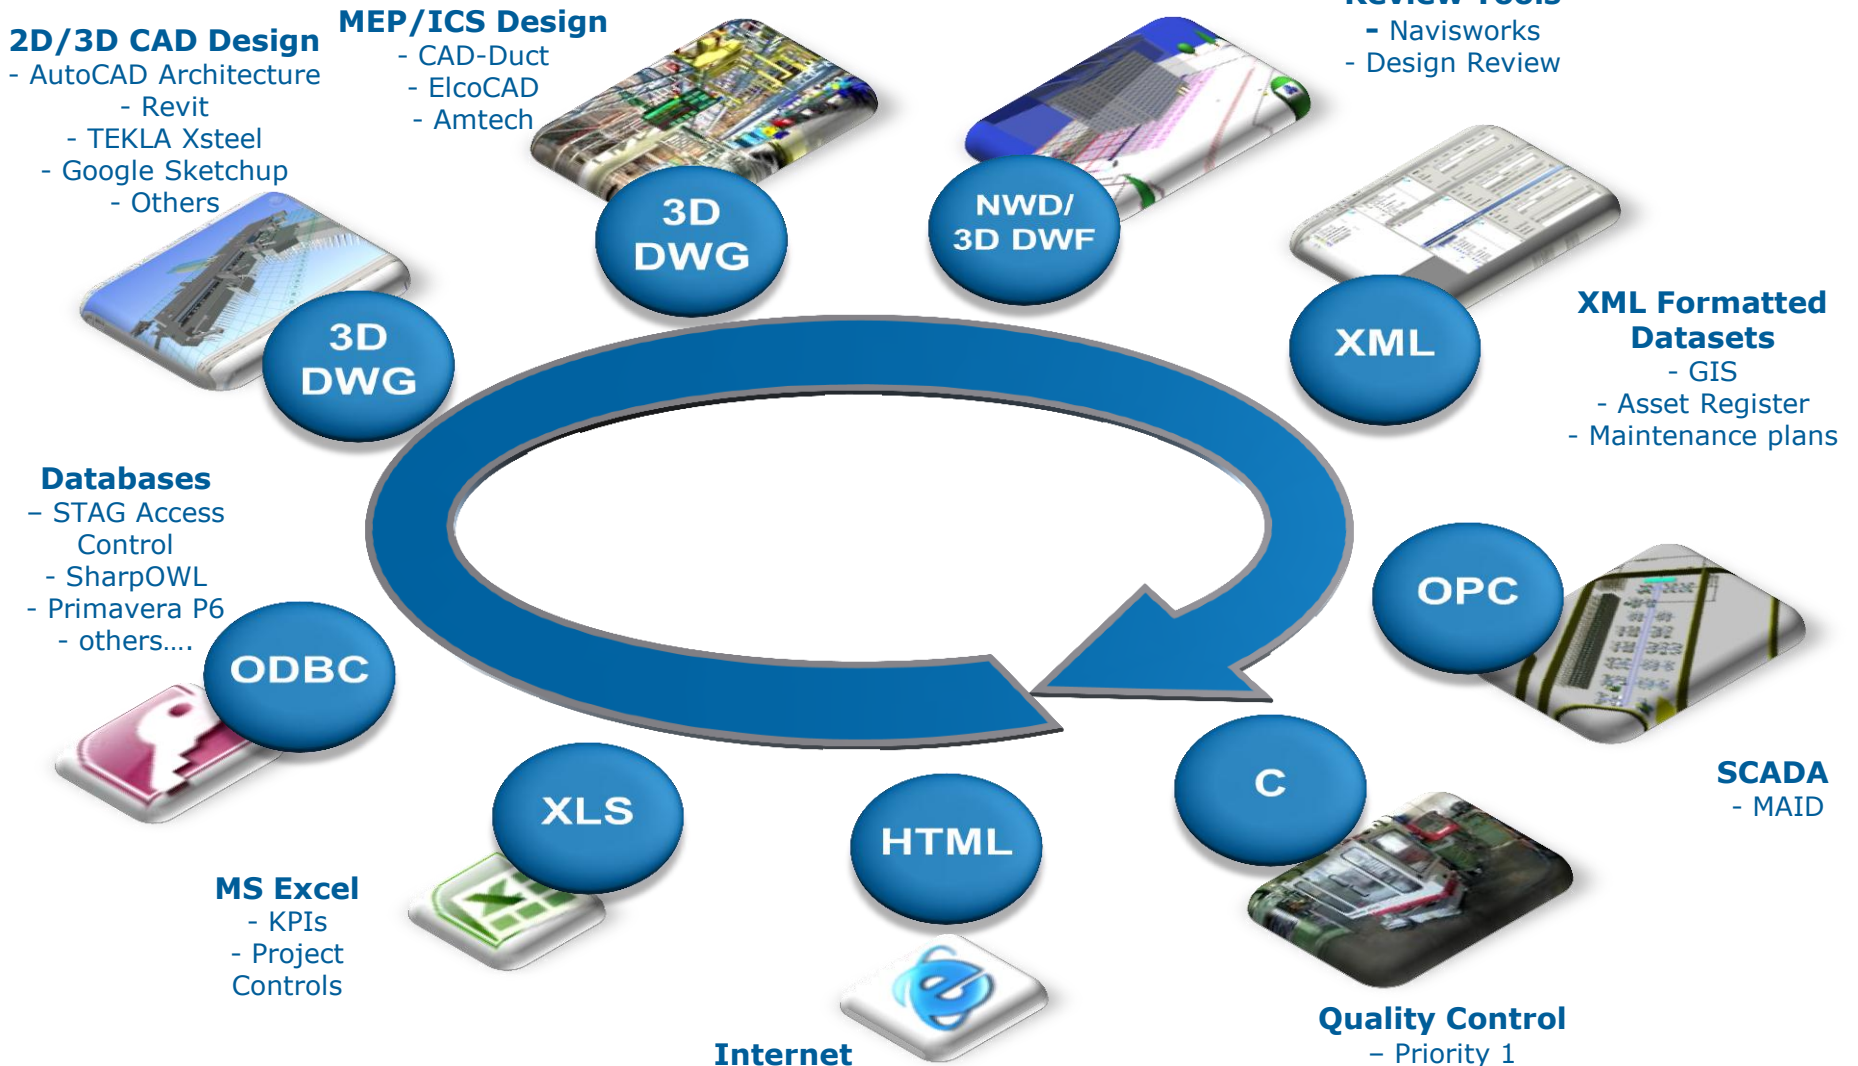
2D/3D CAD Design
- AutoCAD Architecture
- Revit
- TEKLA Xsteel
- Google Sketchup
- Others

MEP/ICS Design
- CAD-Duct
- ElcoCAD
- Amtech

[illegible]
- Navisworks
- Design Review

3D DWG

3D DWG

NWD/ 3D DWF

XML

XML Formatted Datasets
- GIS
- Asset Register
- Maintenance plans

Databases
– STAG Access Control
- SharpOWL
- Primavera P6
- others….

ODBC

OPC

SCADA
- MAID

C

XLS

HTML

MS Excel
- KPIs
- Project Controls

Internet

Quality Control
– Priority 1